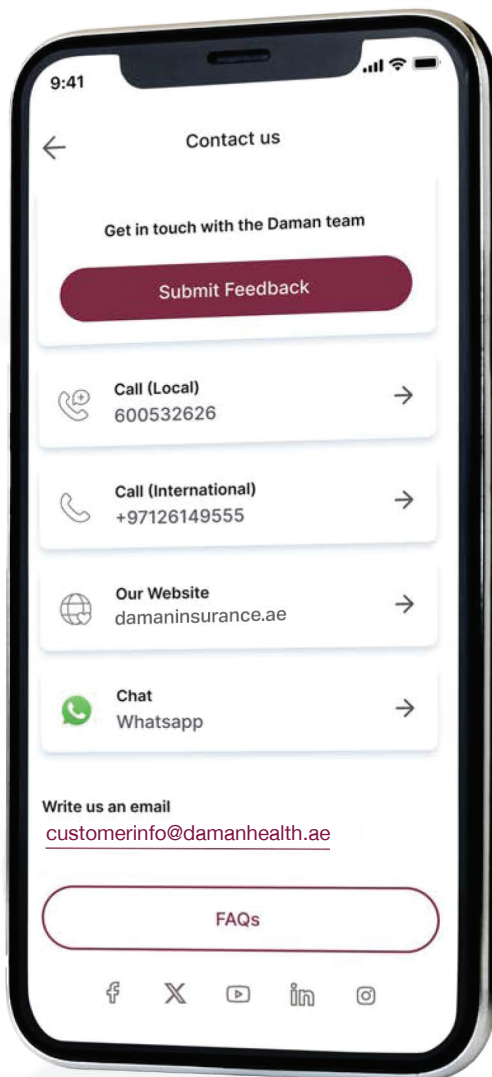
9:41

Contact us

Get in touch with the Daman team

Submit Feedback

Call (Local)
600532626

Call (International)
+97126149555

Our Website
damaninsurance.ae

Chat
Whatsapp

Write us an email
customerinfo@damanhealth.ae

FAQs